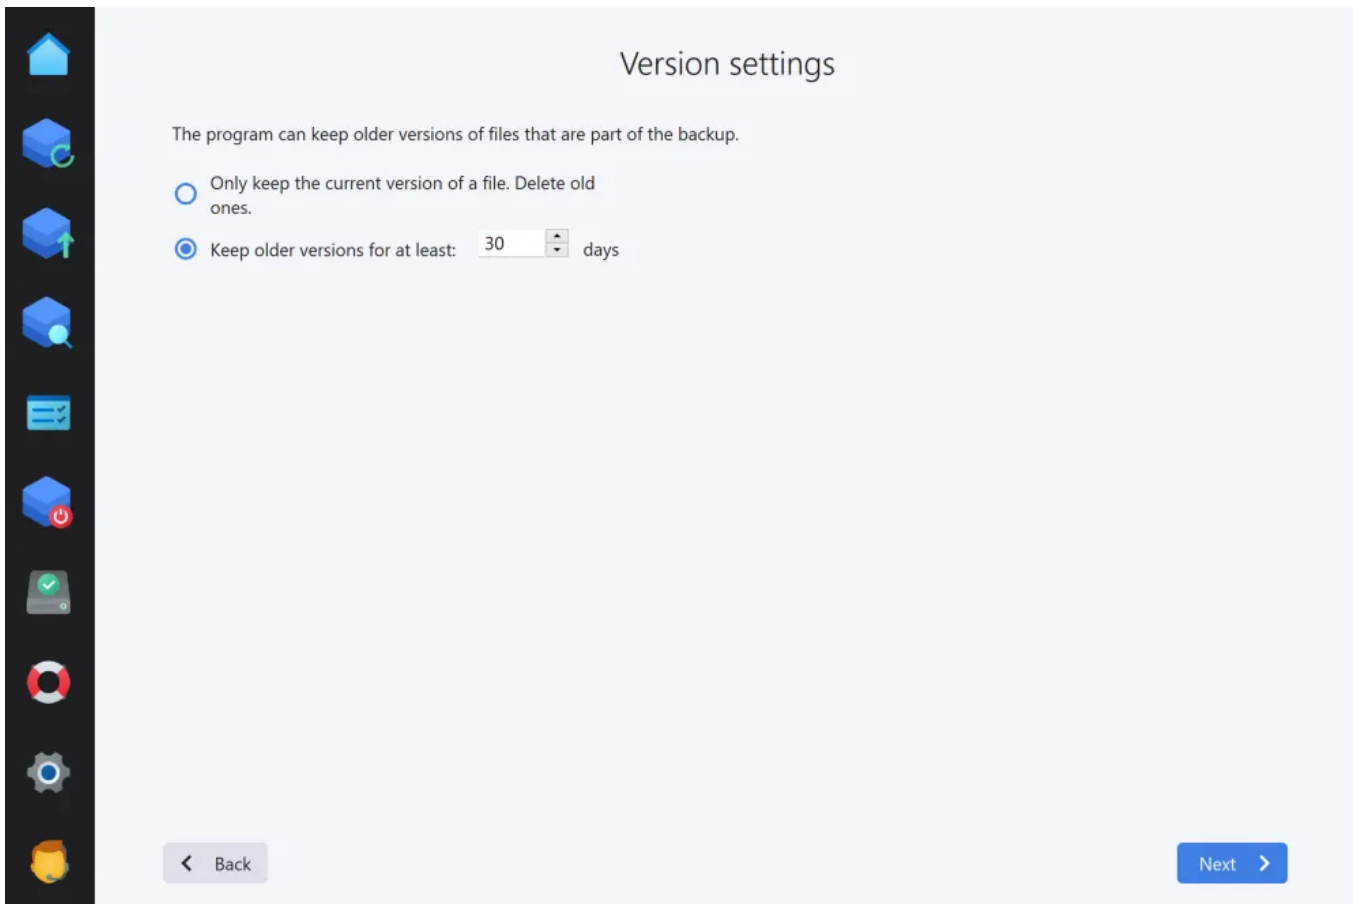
Version settings

The program can keep older versions of files that are part of the backup.

Only keep the current version of a file. Delete old ones.

Keep older versions for at least: 30 days

Back

Next